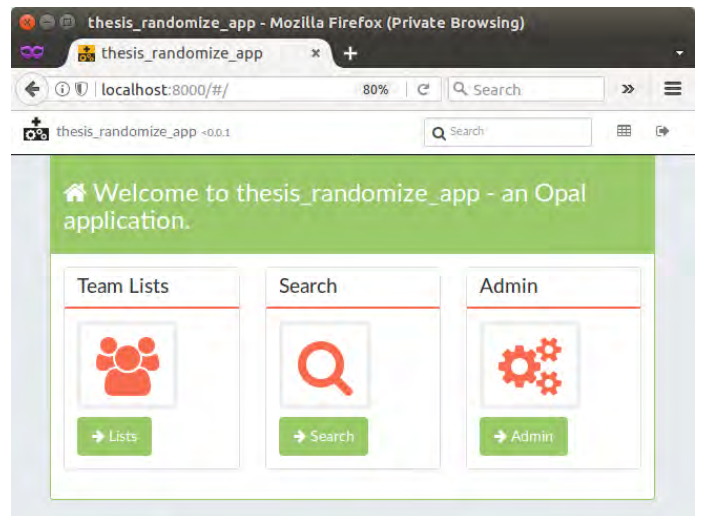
thesis_randomize_app - Mozilla Firefox (Private Browsing)

thesis_randomize_app ×  +

localhost:8000/#/  80%  Search

thesis_randomize_app v0.0.1  Search

Welcome to thesis_randomize_app - an Opal application.

Team Lists

Lists

Search

Search

Admin

Admin